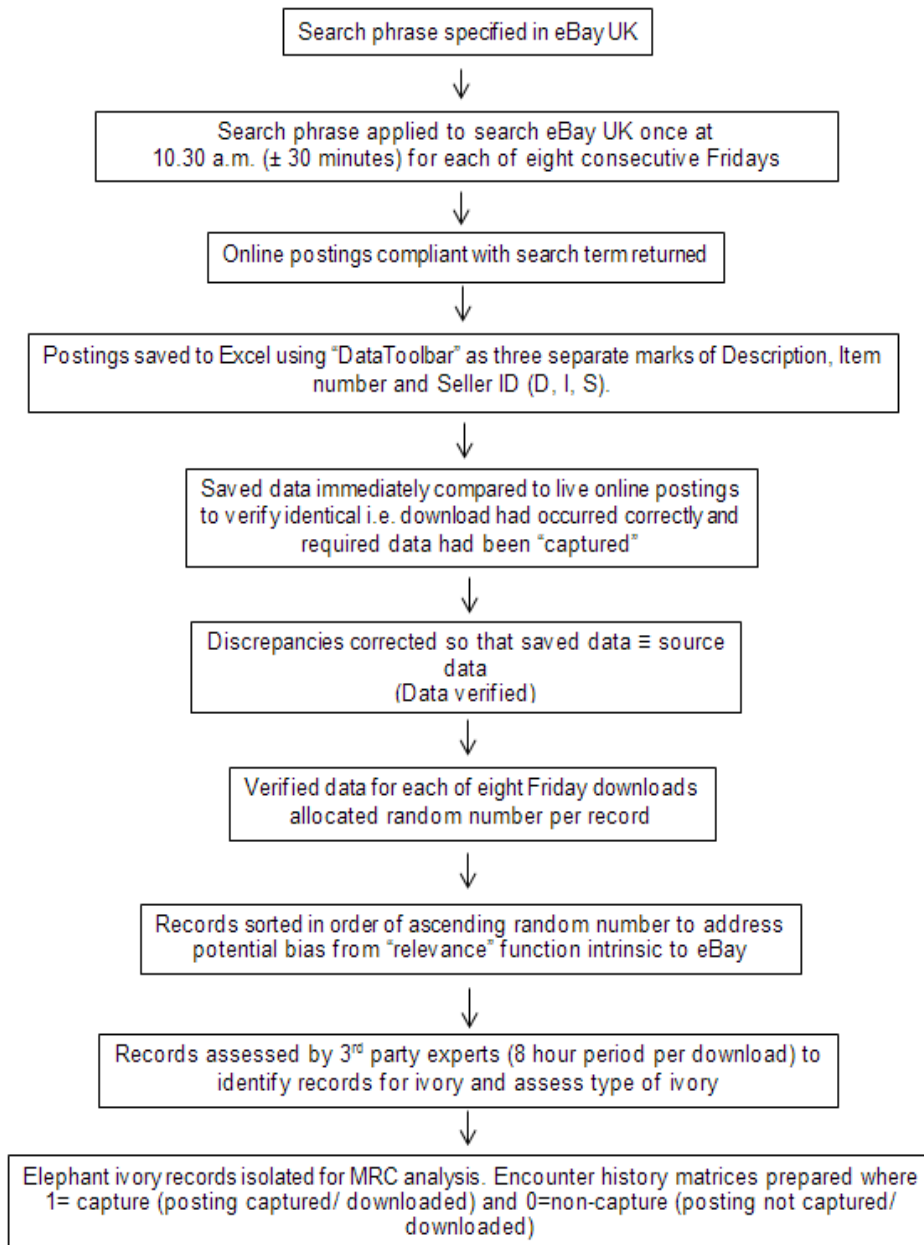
Search phrase specified in eBay UK

Search phrase applied to search eBay UK once at 10.30 a.m. (± 30 minutes) for each of eight consecutive Fridays

Online postings compliant with search term returned

Postings saved to Excel using "DataToolbar" as three separate marks of Description, Item number and Seller ID (D, I, S).

Saved data immediately compared to live online postings to verify identical i.e. download had occurred correctly and required data had been "captured"

Discrepancies corrected so that saved data ≡ source data
(Data verified)

Verified data for each of eight Friday downloads allocated random number per record

Records sorted in order of ascending random number to address potential bias from "relevance" function intrinsic to eBay

Records assessed by 3$^{rd}$ party experts (8 hour period per download) to identify records for ivory and assess type of ivory

Elephant ivory records isolated for MRC analysis. Encounter history matrices prepared where 1= capture (posting captured/ downloaded) and 0=non-capture (posting not captured/ downloaded)